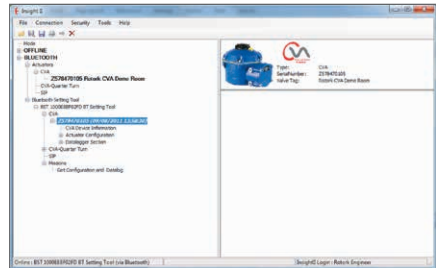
Insight 2

File Connection Security Tools Help

Mode
OFFLINE
BLUETOOTH
Actuators
CVA
2578470105 Rotork CVA Demo Room
CVA-Quarter Turn
SP
Bluetooth Setting Tool
BST 100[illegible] BT Setting Tool
CVA
2578470105 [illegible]
CVA Device Information
Actuator Configuration
Datalogger Section
CVA-Quarter Turn
SP
Missions
Get Configuration and Datalog

Type: CVA
SerialNumber: 2578470105
Valve Tag: Rotork CVA Demo Room

Online : BST 100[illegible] BT Setting Tool (via Bluetooth)
Insight2 Login : Rotork Engineer